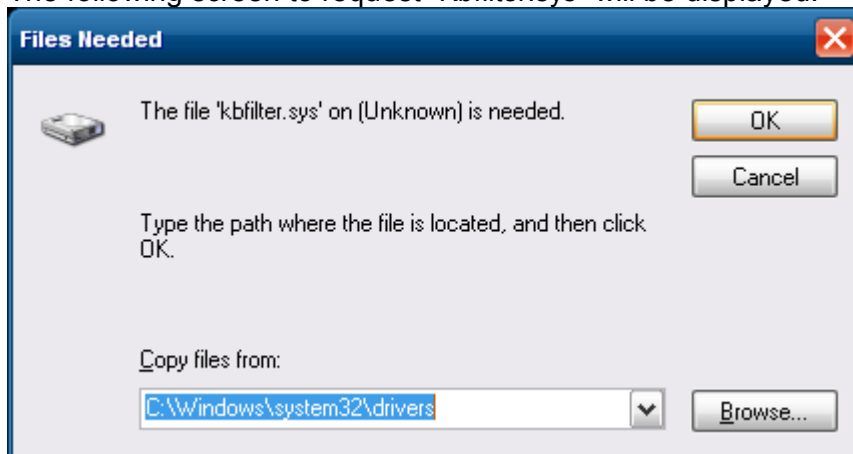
The following screen to request "kbfilter.sys" will be displayed.

Files Needed

The file 'kbfilter.sys' on (Unknown) is needed.

OK

Cancel

Type the path where the file is located, and then click OK.

Copy files from:

C:\Windows\system32\drivers

Browse...